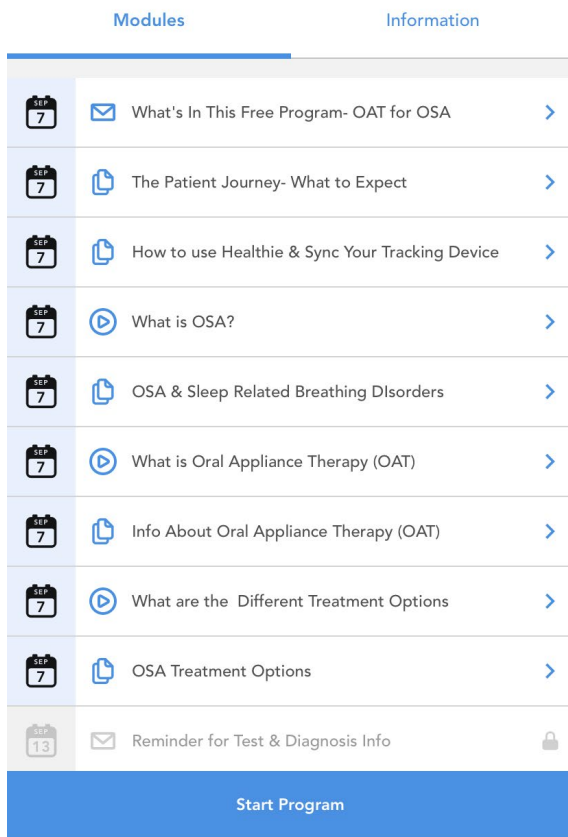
Modules Information

SEP 7 What's In This Free Program- OAT for OSA

SEP 7 The Patient Journey- What to Expect

SEP 7 How to use Healthie & Sync Your Tracking Device

SEP 7 What is OSA?

SEP 7 OSA & Sleep Related Breathing DIsorders

SEP 7 What is Oral Appliance Therapy (OAT)

SEP 7 Info About Oral Appliance Therapy (OAT)

SEP 7 What are the Different Treatment Options

SEP 7 OSA Treatment Options

SEP 13 Reminder for Test & Diagnosis Info

Start Program